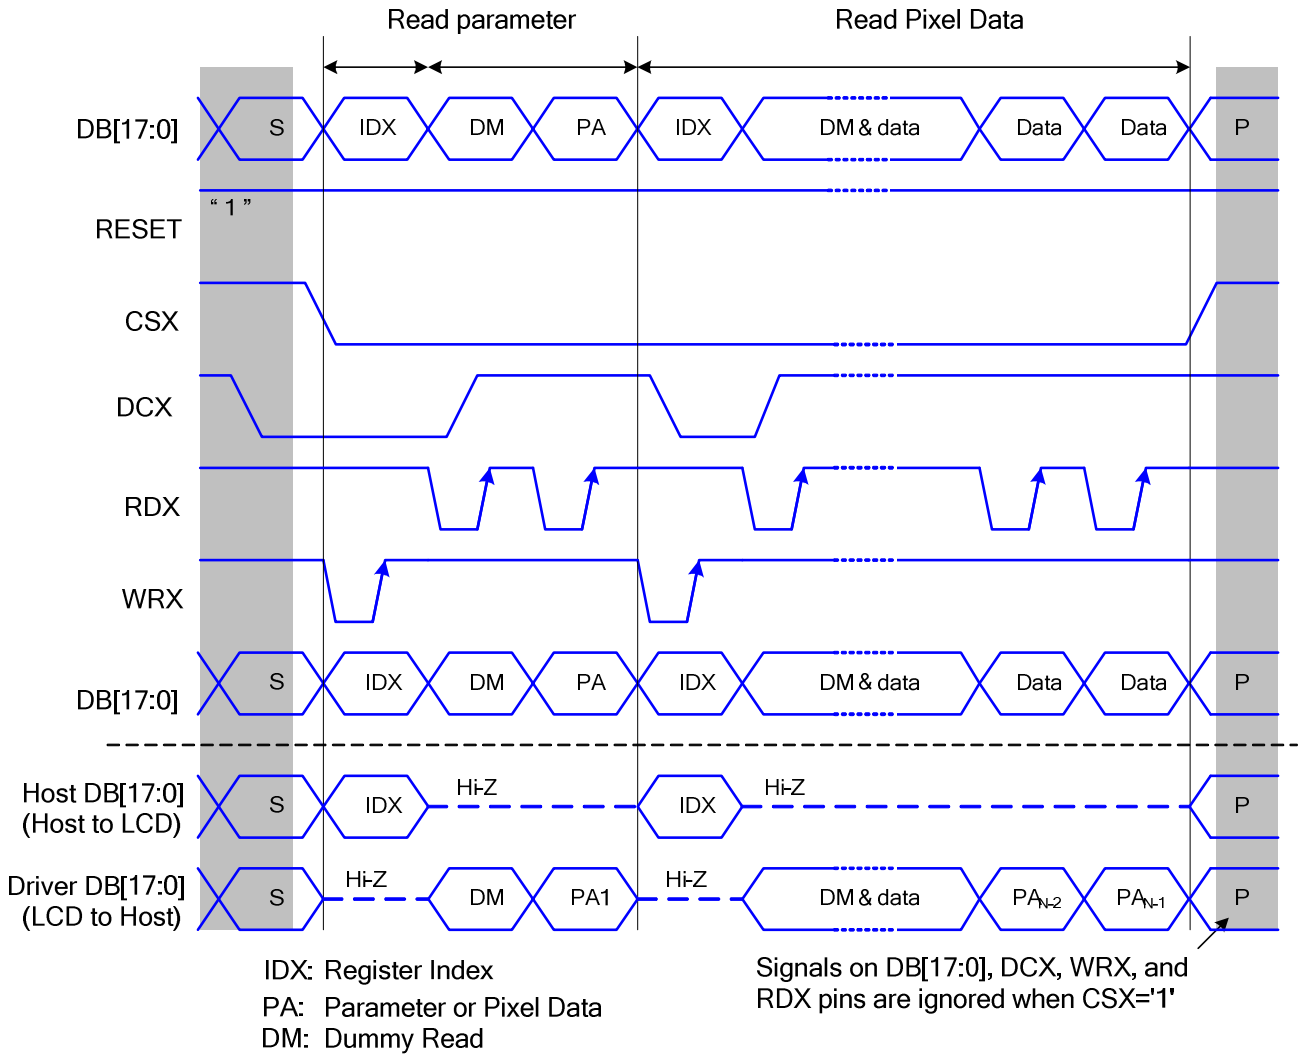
Read parameter

Read Pixel Data

DB[17:0]

S

IDX

DM

PA

IDX

DM & data

Data

Data

P

" 1 "

RESET

CSX

DCX

RDX

WRX

DB[17:0]

S

IDX

DM

PA

IDX

DM & data

Data

Data

P

Host DB[17:0] (Host to LCD)

S

IDX

Hi-Z

IDX

Hi-Z

P

Driver DB[17:0] (LCD to Host)

S

Hi-Z

DM

PA1

Hi-Z

DM & data

$PA_{N-2}$

$PA_{N-1}$

P

IDX: Register Index

PA: Parameter or Pixel Data

DM: Dummy Read

Signals on DB[17:0], DCX, WRX, and RDX pins are ignored when CSX='1'